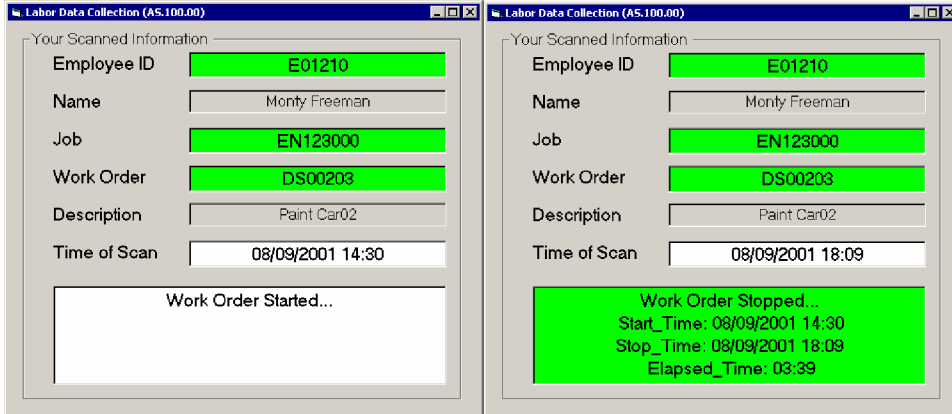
Labor Data Collection (AS.100.00)

Your Scanned Information

Employee ID E01210

Name Monty Freeman

Job EN123000

Work Order DS00203

Description Paint Car02

Time of Scan 08/09/2001 14:30

Work Order Started...

Labor Data Collection (AS.100.00)

Your Scanned Information

Employee ID E01210

Name Monty Freeman

Job EN123000

Work Order DS00203

Description Paint Car02

Time of Scan 08/09/2001 18:09

Work Order Stopped...
Start_Time: 08/09/2001 14:30
Stop_Time: 08/09/2001 18:09
Elapsed_Time: 03:39